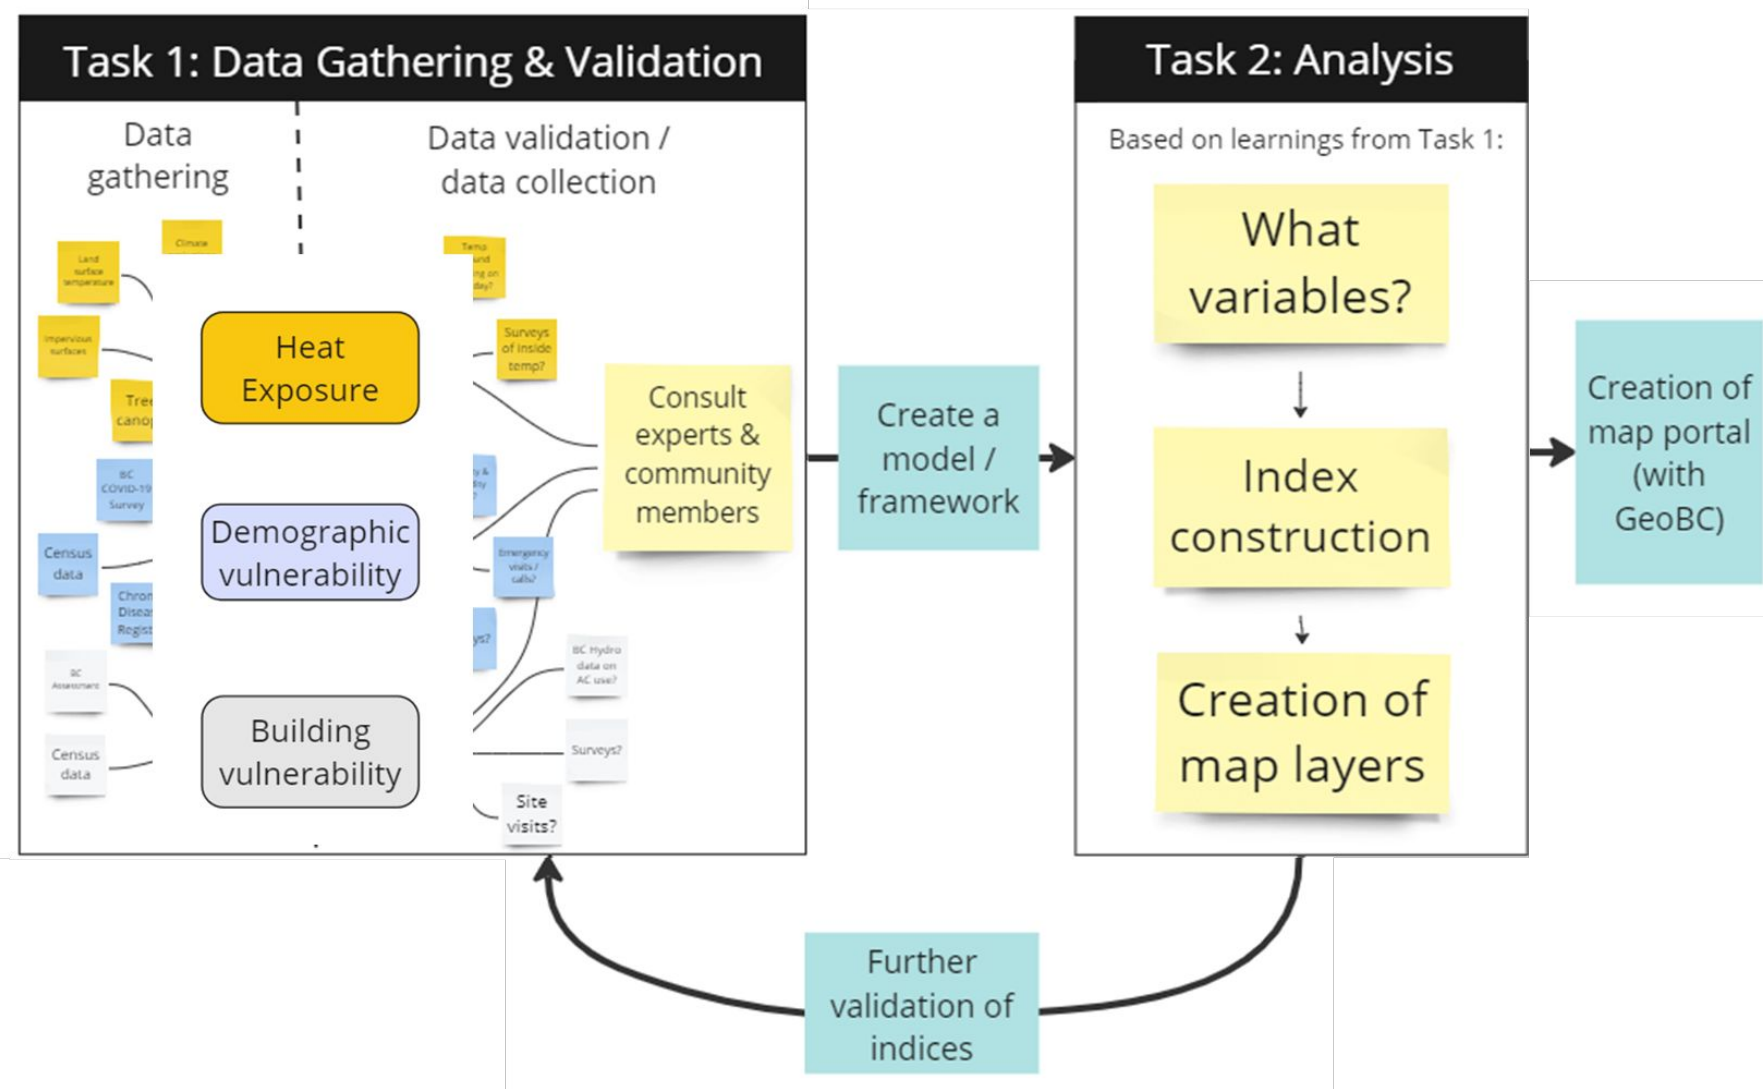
Task 1: Data Gathering & Validation

Data gathering

Data validation / data collection

Climate

Land surface temperature

Impervious surfaces

Tree canop

BC COVID-19 Survey

Census data

Chron Disea Regis

BC Assessment

Census data

Heat Exposure

Demographic vulnerability

Building vulnerability

Temp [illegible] ng on day?

Surveys of inside temp?

Emergency visits / calls?

BC Hydro data on AC use?

Surveys?

Site visits?

Consult experts & community members

Create a model / framework

Task 2: Analysis

Based on learnings from Task 1:

What variables?

Index construction

Creation of map layers

Creation of map portal (with GeoBC)

Further validation of indices